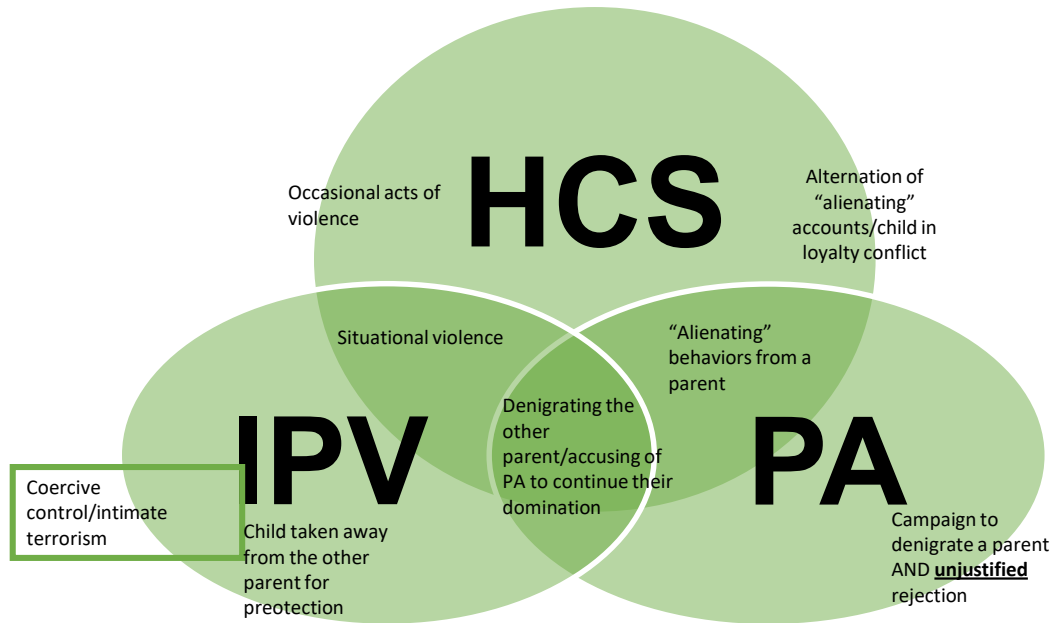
HCS

Occasional acts of violence

Alternation of “alienating” accounts/child in loyalty conflict

Situational violence

“Alienating” behaviors from a parent

IPV

Denigrating the other parent/accusing of PA to continue their domination

PA

Coercive control/intimate terrorism

Child taken away from the other parent for preotection

Campaign to denigrate a parent AND **unjustified** rejection